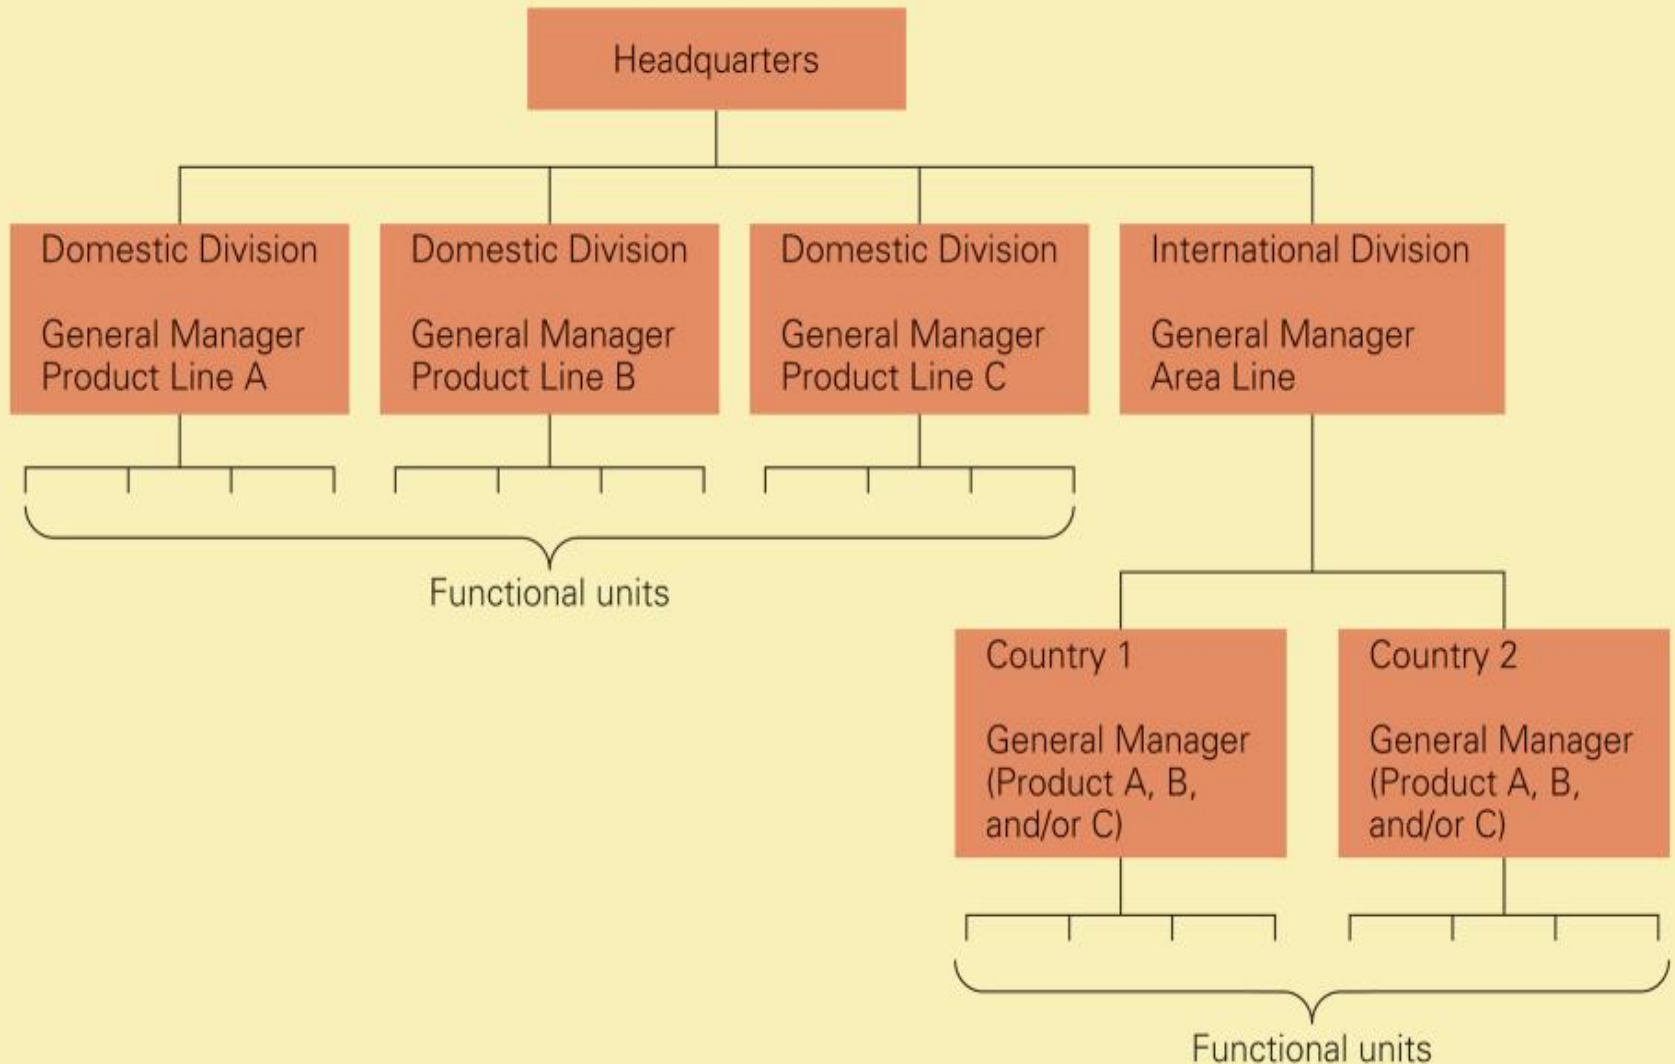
Headquarters

Domestic Division

General Manager
Product Line A

Domestic Division

General Manager
Product Line B

Domestic Division

General Manager
Product Line C

International Division

General Manager
Area Line

Functional units

Country 1

General Manager
(Product A, B, and/or C)

Country 2

General Manager
(Product A, B, and/or C)

Functional units